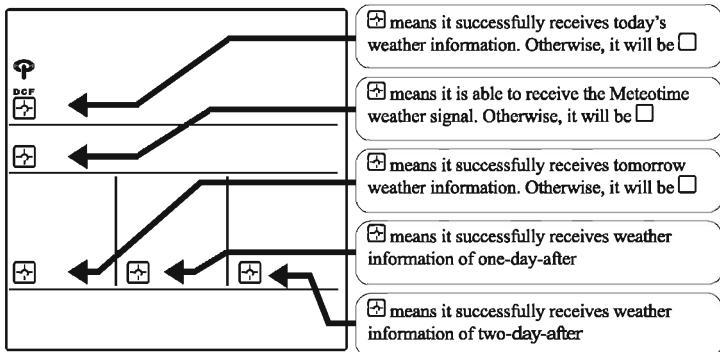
DCF

means it successfully receives today's weather information. Otherwise, it will be

means it is able to receive the Meteotime weather signal. Otherwise, it will be

means it successfully receives tomorrow weather information. Otherwise, it will be

means it successfully receives weather information of one-day-after

means it successfully receives weather information of two-day-after